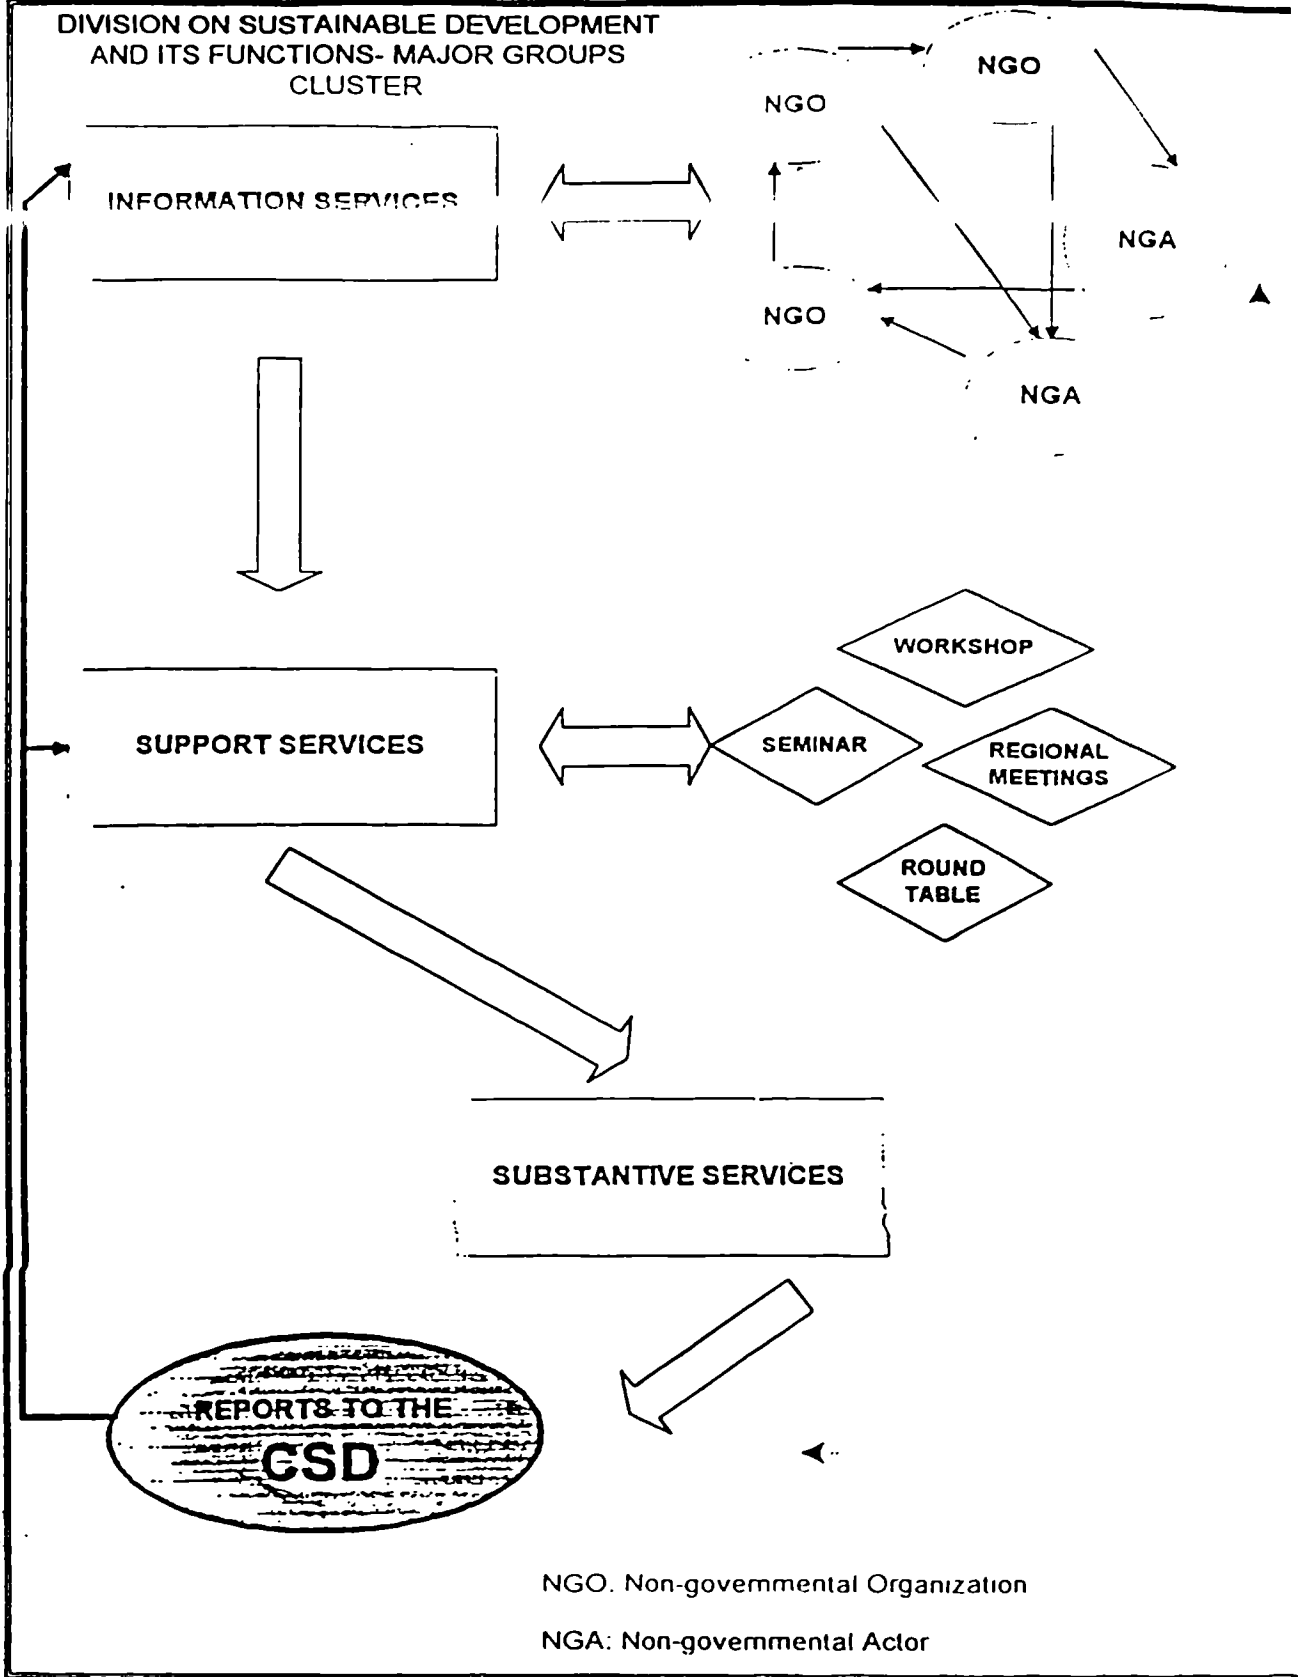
DIVISION ON SUSTAINABLE DEVELOPMENT AND ITS FUNCTIONS- MAJOR GROUPS CLUSTER

NGO

NGO

NGA

NGO

NGA

INFORMATION SERVICES

WORKSHOP

SUPPORT SERVICES

SEMINAR

REGIONAL MEETINGS

ROUND TABLE

SUBSTANTIVE SERVICES

REPORTS TO THE CSD

NGO. Non-govemmental Organization

NGA: Non-govemmental Actor